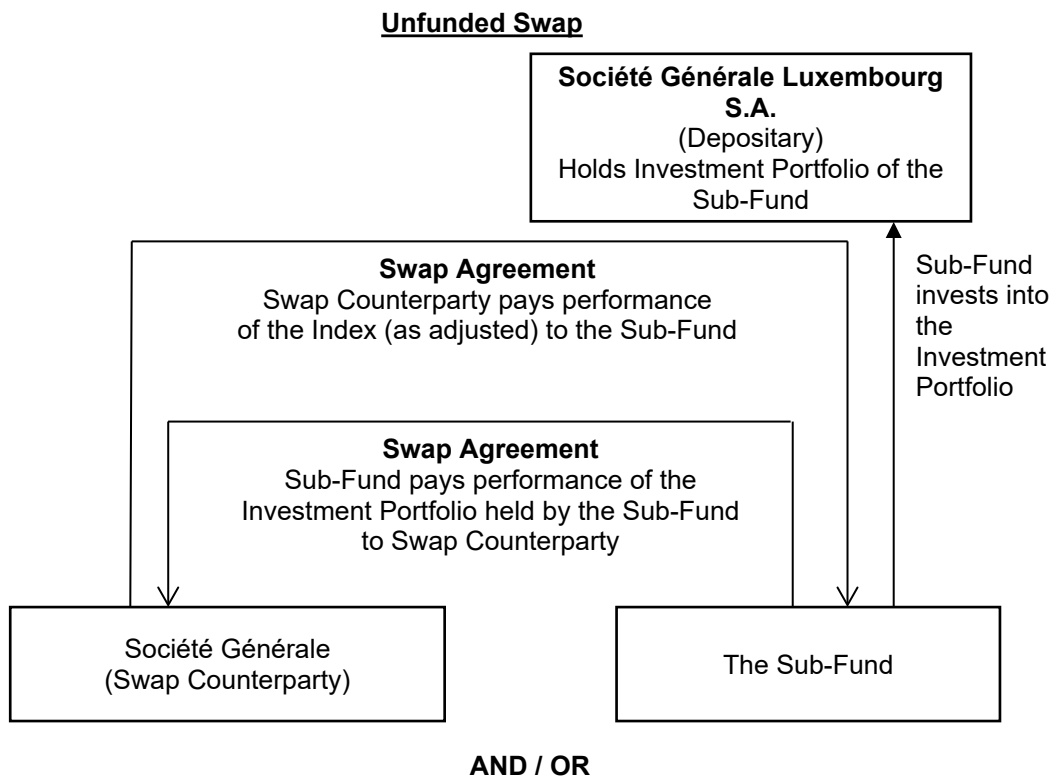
Unfunded Swap

Société Générale Luxembourg S.A.
(Depositary)
Holds Investment Portfolio of the Sub-Fund

Swap Agreement
Swap Counterparty pays performance of the Index (as adjusted) to the Sub-Fund

Sub-Fund invests into the Investment Portfolio

Swap Agreement
Sub-Fund pays performance of the Investment Portfolio held by the Sub-Fund to Swap Counterparty

Société Générale
(Swap Counterparty)

The Sub-Fund

AND / OR